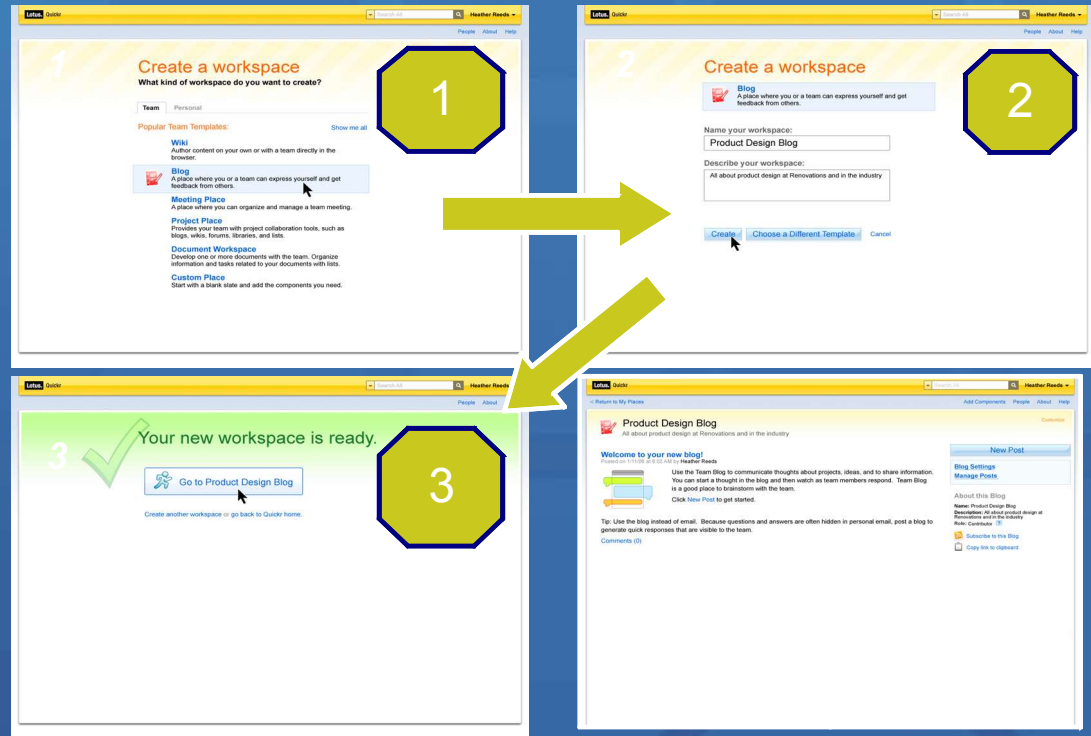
Lotus. Quickr
Search All
Heather Reeds
People About Help

1
Create a workspace
What kind of workspace do you want to create?

Team Personal

Popular Team Templates:
Show me all

Wiki
Author content on your own or with a team directly in the browser.

Blog
A place where you or a team can express yourself and get feedback from others.

Meeting Place
A place where you can organize and manage a team meeting.

Project Place
Provides your team with project collaboration tools, such as blogs, wikis, forums, libraries, and lists.

Document Workspace
Develop one or more documents with the team. Organize information and tasks related to your documents with lists.

Custom Place
Start with a blank slate and add the components you need.

1

Lotus. Quickr
Search All
Heather Reeds
People About Help

2
Create a workspace
Blog
A place where you or a team can express yourself and get feedback from others.

Name your workspace:
Product Design Blog

Describe your workspace:
All about product design at Renovations and in the industry

Create Choose a Different Template Cancel

2

Lotus. Quickr
Search All
Heather Reeds
People About

3
Your new workspace is ready.
Go to Product Design Blog
Create another workspace or go back to Quickr home.

3

Lotus. Quickr
Search All
Heather Reeds
< Return to My Places
Add Components People About Help

Product Design Blog
All about product design at Renovations and in the industry
Customize

Welcome to your new blog!
Posted on 1/11/08 at 6:02 AM by Heather Reeds

Use the Team Blog to communicate thoughts about projects, ideas, and to share information. You can start a thought in the blog and then watch as team members respond. Team Blog is a good place to brainstorm with the team.
Click New Post to get started.

Tip: Use the blog instead of email. Because questions and answers are often hidden in personal email, post a blog to generate quick responses that are visible to the team.
Comments (0)

New Post
Blog Settings
Manage Posts

About this Blog
Name: Product Design Blog
Description: All about product design at Renovations and in the industry
Role: Contributor ?

Subscribe to this Blog
Copy link to clipboard